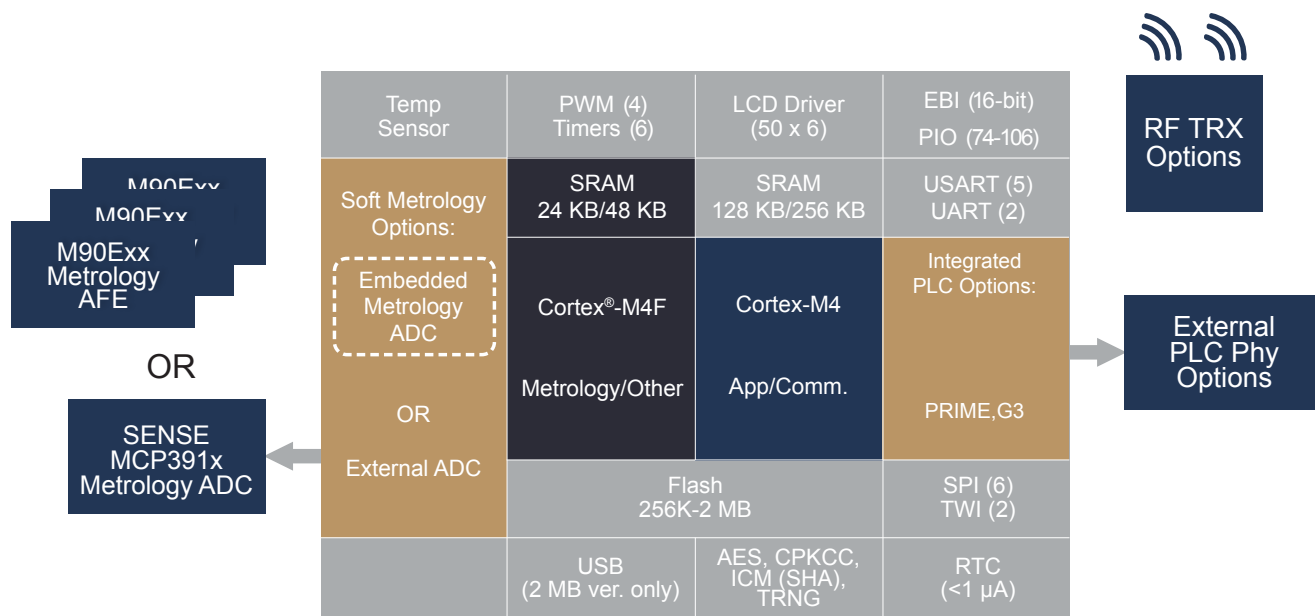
M90Exx
M90Exx
M90Exx
Metrology
AFE

OR

SENSE
MCP391x
Metrology ADC

Temp Sensor

PWM (4)
Timers (6)

LCD Driver
(50 x 6)

EBI (16-bit)
PIO (74-106)

Soft Metrology Options:

Embedded Metrology ADC

OR

External ADC

SRAM
24 KB/48 KB

SRAM
128 KB/256 KB

USART (5)
UART (2)

Cortex®-M4F

Metrology/Other

Cortex-M4

App/Comm.

Integrated PLC Options:

PRIME,G3

Flash
256K-2 MB

SPI (6)
TWI (2)

USB
(2 MB ver. only)

AES, CPKCC, ICM (SHA), TRNG

RTC
(<1 µA)

RF TRX Options

External PLC Phy Options